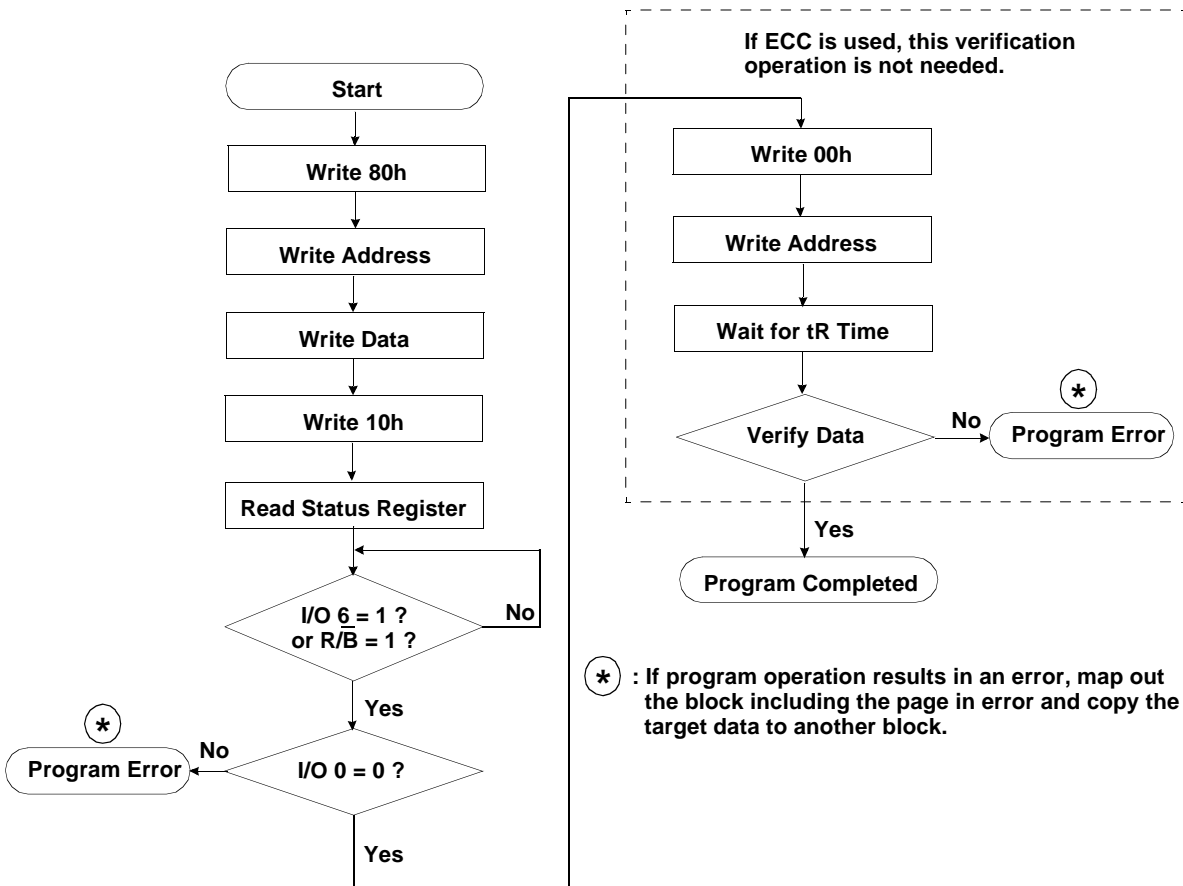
Start

Write 80h

Write Address

Write Data

Write 10h

Read Status Register

I/O 6 = 1 ?
or R/$\overline{B}$ = 1 ?

No

Yes

*

No

Program Error

I/O 0 = 0 ?

Yes

If ECC is used, this verification operation is not needed.

Write 00h

Write Address

Wait for tR Time

*

No

Verify Data

Program Error

Yes

Program Completed

* : If program operation results in an error, map out the block including the page in error and copy the target data to another block.